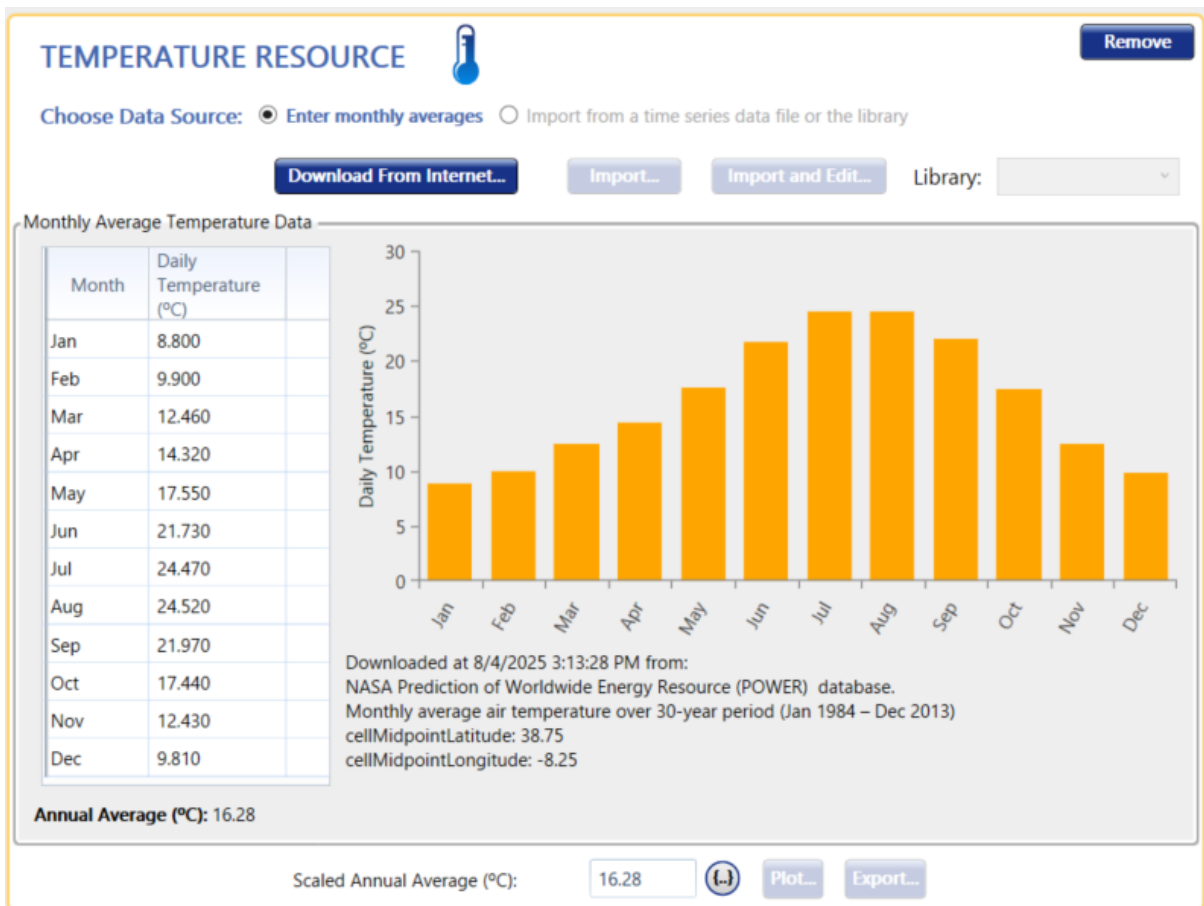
TEMPERATURE RESOURCE

Remove

Choose Data Source: Enter monthly averages Import from a time series data file or the library

Download From Internet... Import... Import and Edit... Library:

Monthly Average Temperature Data

| Month | Daily Temperature (ºC) |
|---|---|
| Jan | 8.800 |
| Feb | 9.900 |
| Mar | 12.460 |
| Apr | 14.320 |
| May | 17.550 |
| Jun | 21.730 |
| Jul | 24.470 |
| Aug | 24.520 |
| Sep | 21.970 |
| Oct | 17.440 |
| Nov | 12.430 |
| Dec | 9.810 |

Daily Temperature (ºC)
30
25
20
15
10
5
0
Jan Feb Mar Apr May Jun Jul Aug Sep Oct Nov Dec

Downloaded at 8/4/2025 3:13:28 PM from:
NASA Prediction of Worldwide Energy Resource (POWER) database.
Monthly average air temperature over 30-year period (Jan 1984 – Dec 2013)
cellMidpointLatitude: 38.75
cellMidpointLongitude: -8.25

Annual Average (ºC): 16.28

Scaled Annual Average (ºC): 16.28 {...} Plot... Export...